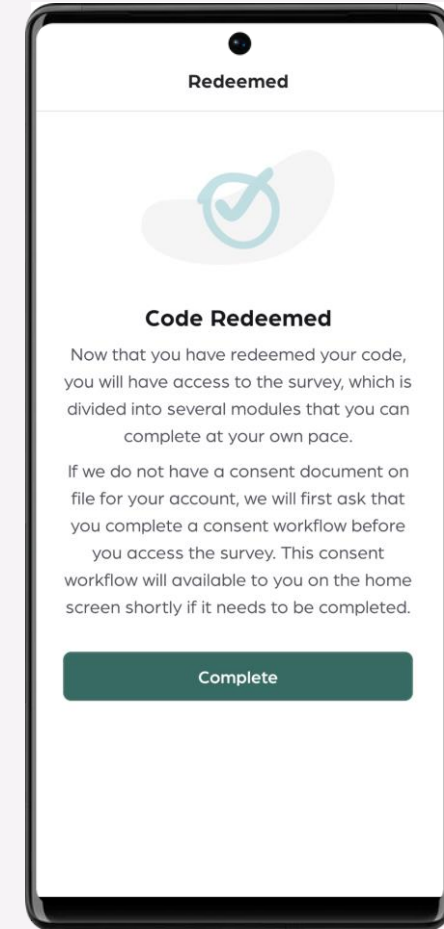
Redeemed

Code Redeemed

Now that you have redeemed your code, you will have access to the survey, which is divided into several modules that you can complete at your own pace.

If we do not have a consent document on file for your account, we will first ask that you complete a consent workflow before you access the survey. This consent workflow will available to you on the home screen shortly if it needs to be completed.

Complete